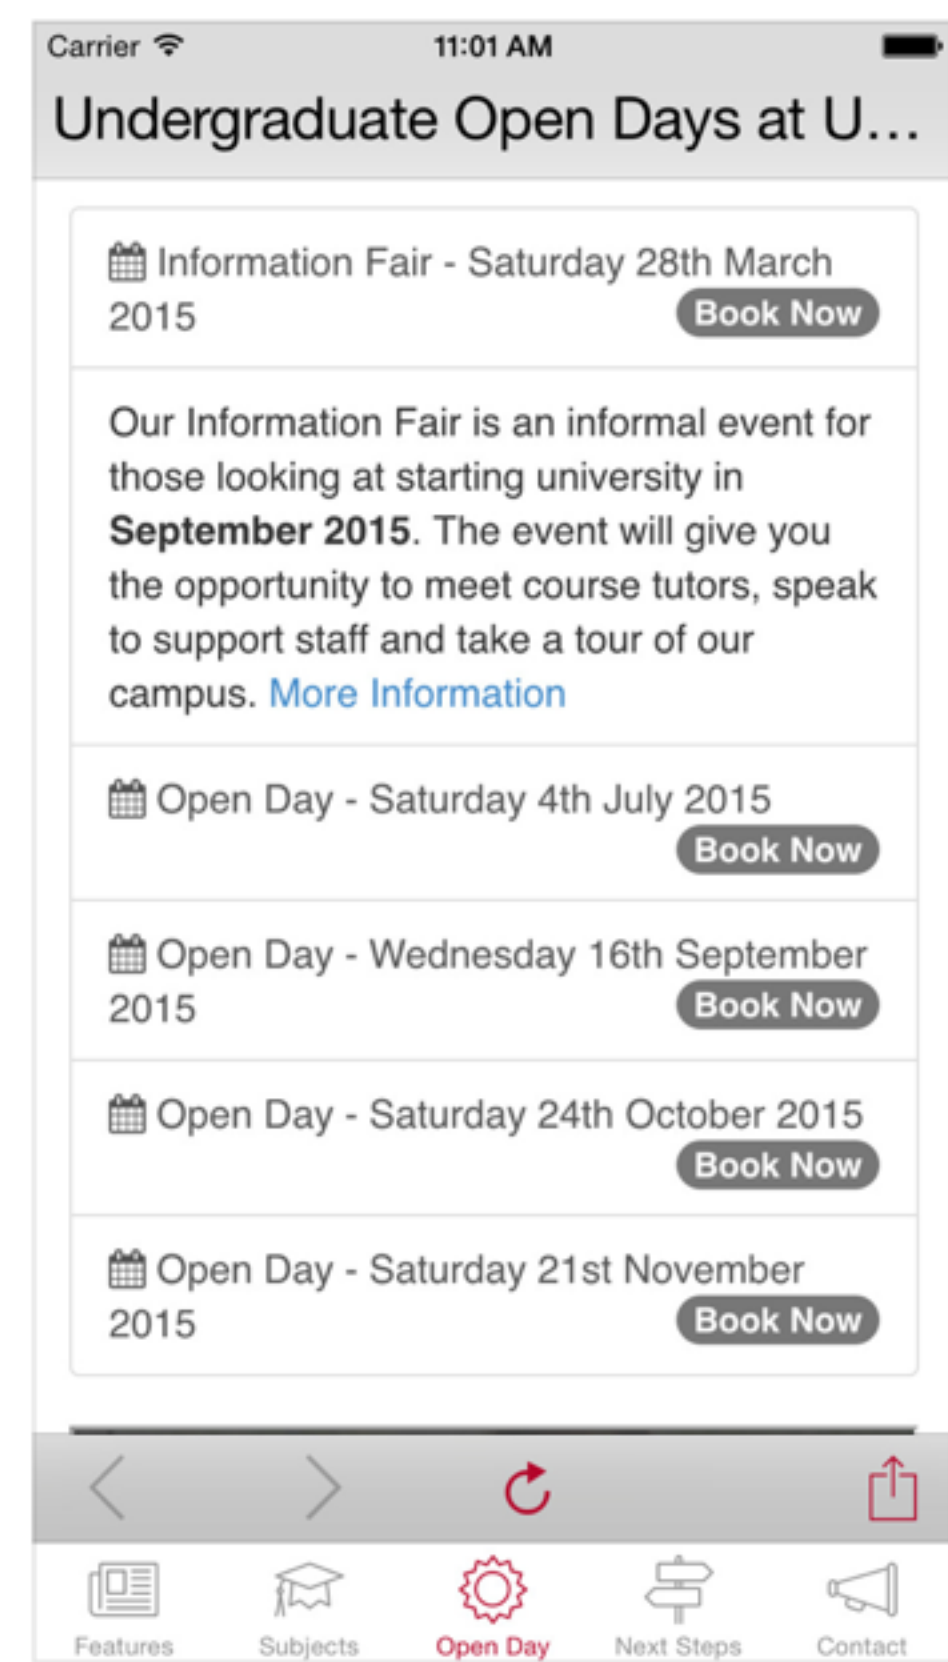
Carrier 11:01 AM

Undergraduate Open Days at U...

Information Fair - Saturday 28th March 2015
Book Now

Our Information Fair is an informal event for those looking at starting university in **September 2015**. The event will give you the opportunity to meet course tutors, speak to support staff and take a tour of our campus. More Information

Open Day - Saturday 4th July 2015
Book Now

Open Day - Wednesday 16th September 2015
Book Now

Open Day - Saturday 24th October 2015
Book Now

Open Day - Saturday 21st November 2015
Book Now

Features Subjects Open Day Next Steps Contact